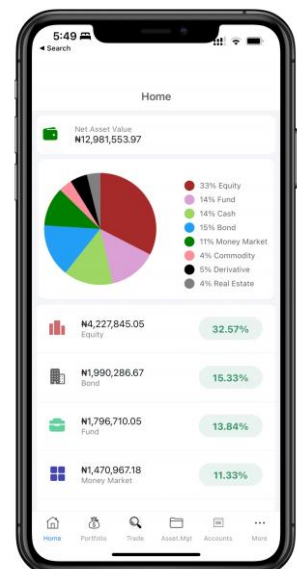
5:49
◂ Search

Home

Net Asset Value
₦12,981,553.97

33% Equity
14% Fund
14% Cash
15% Bond
11% Money Market
4% Commodity
5% Derivative
4% Real Estate

₦4,227,845.05
Equity
32.57%

₦1,990,286.67
Bond
15.33%

₦1,796,710.05
Fund
13.84%

₦1,470,967.18
Money Market
11.33%

Home
Portfolio
Trade
Asset Mgt
Accounts
More